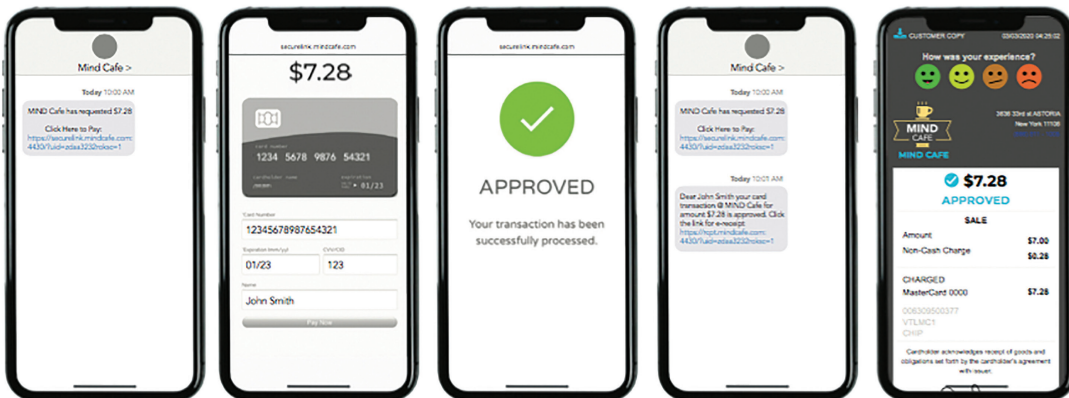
Mind Cafe >

Today 10:00 AM

MIND Cafe has requested $7.28

Click Here to Pay:
https://securelink.mindcafe.com:4430/?uid=adaa3232roksc=1

securelink.mindcafe.com

$7.28

1234 5678 9876 54321

01/23

Card Number
12345678987654321

Expiration (mm/yy)
01/23

CVV/CID
123

Name
John Smith

Pay Now

securelink.mindcafe.com

APPROVED

Your transaction has been successfully processed.

Mind Cafe >

Today 10:00 AM

MIND Cafe has requested $7.28

Click Here to Pay:
https://securelink.mindcafe.com:4430/?uid=adaa3232roksc=1

Today 10:01 AM

Dear John Smith your card transaction @ MIND Cafe for amount $7.28 is approved. Click the link for e-receipt:
https://rcpt.mindcafe.com:4430/?uid=adaa3232roksc=1

CUSTOMER COPY 03/03/2020 04:29:02

How was your experience?

MIND CAFE

MIND CAFE

3636 33rd st ASTORIA
New York 11106

$7.28

APPROVED

SALE

Amount $7.00

Non-Cash Charge $0.28

CHARGED

MasterCard 0000 $7.28

00630500377
VTLMC1
CHIP

Cardholder acknowledges receipt of goods and obligations set forth by the cardholder's agreement with issuer.